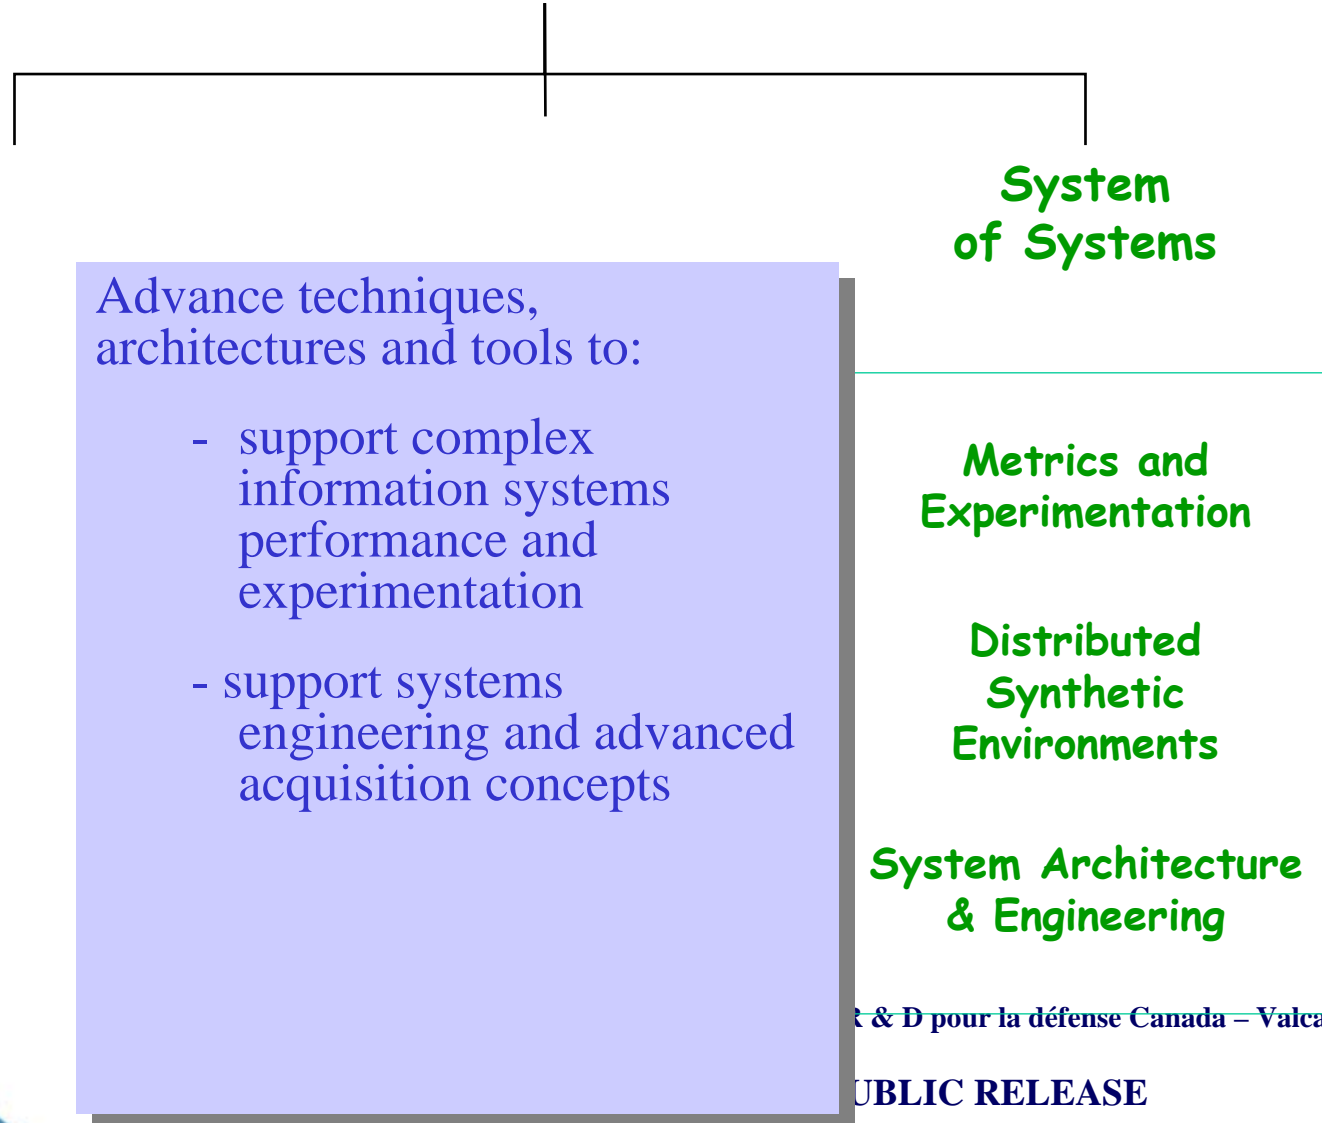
System of Systems

Advance techniques, architectures and tools to:

- support complex information systems performance and experimentation

- support systems engineering and advanced acquisition concepts

Metrics and Experimentation

Distributed Synthetic Environments

System Architecture & Engineering

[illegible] & D pour la défense Canada – Valca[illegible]

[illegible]UBLIC RELEASE